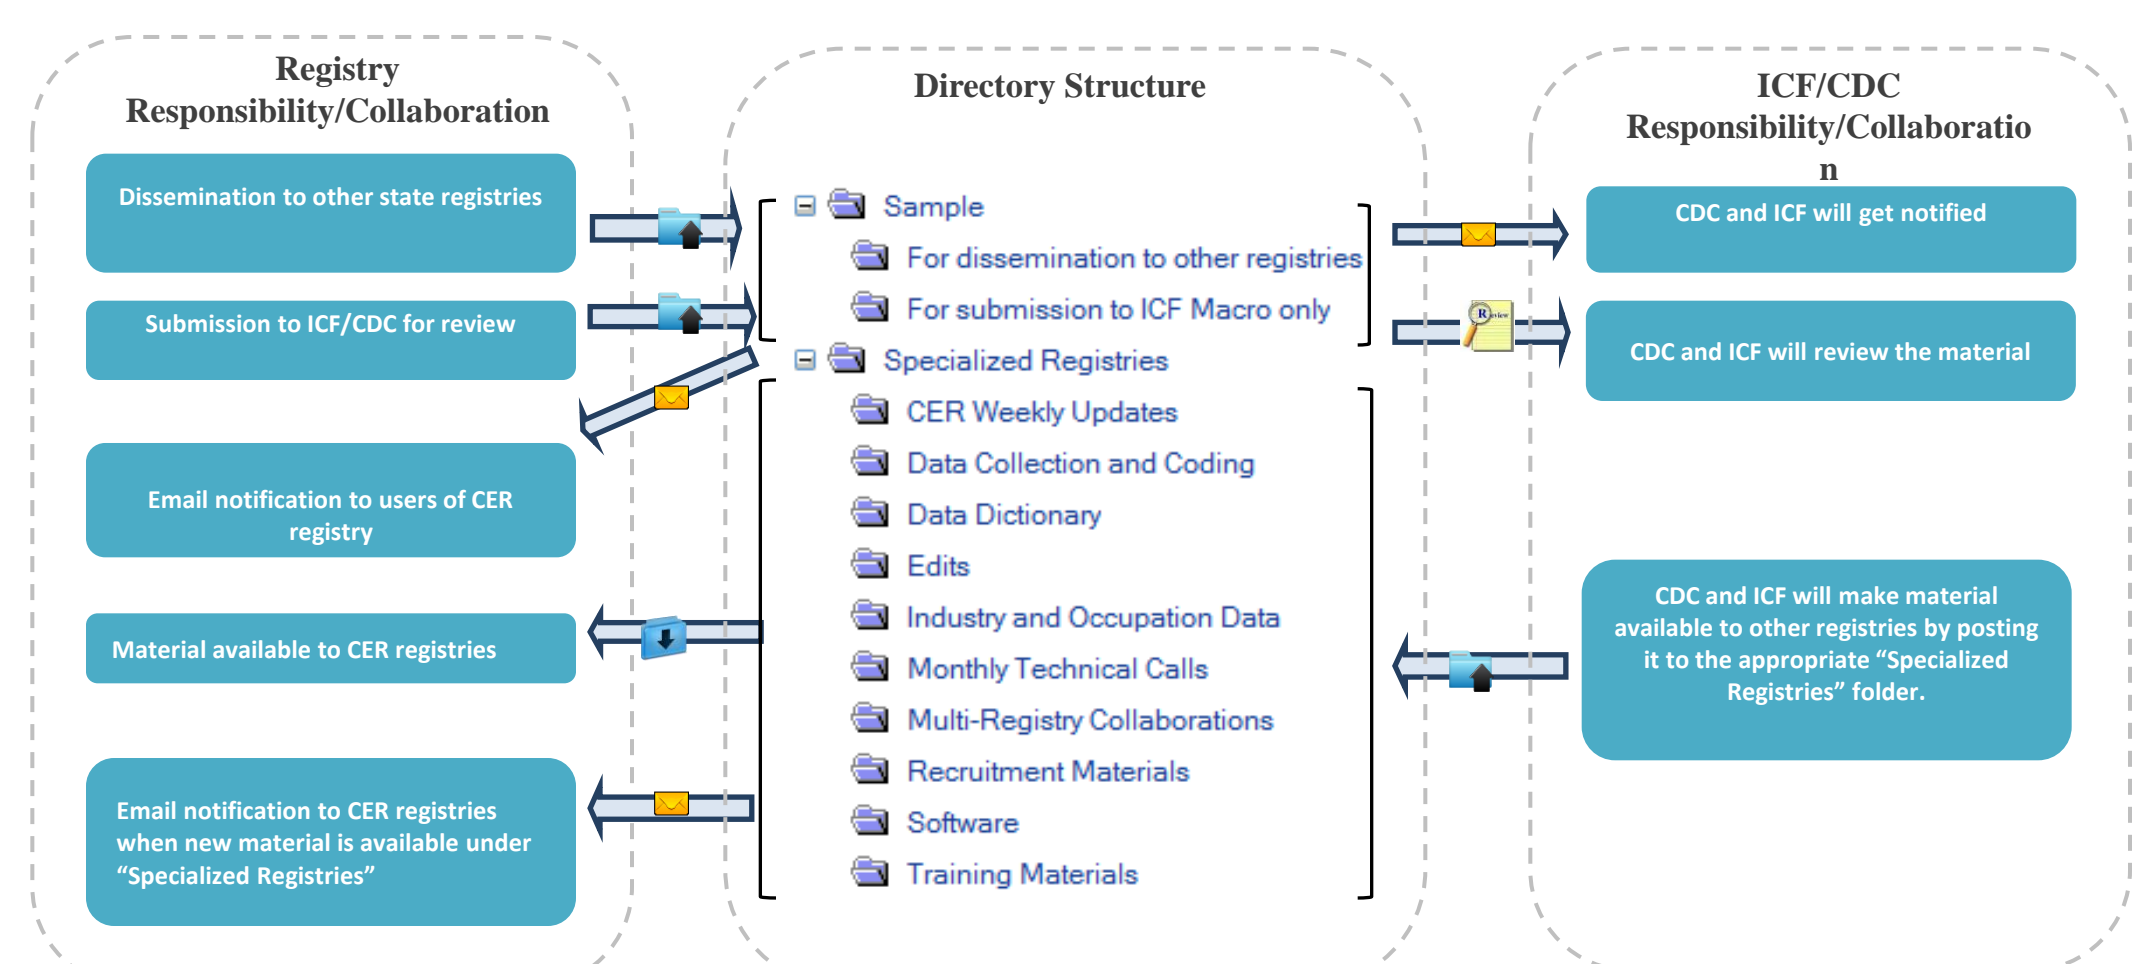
Registry Responsibility/Collaboration

Dissemination to other state registries

Submission to ICF/CDC for review

Email notification to users of CER registry

Material available to CER registries

Email notification to CER registries when new material is available under “Specialized Registries”

Directory Structure

⊟ Sample

For dissemination to other registries

For submission to ICF Macro only

⊟ Specialized Registries

CER Weekly Updates

Data Collection and Coding

Data Dictionary

Edits

Industry and Occupation Data

Monthly Technical Calls

Multi-Registry Collaborations

Recruitment Materials

Software

Training Materials

ICF/CDC Responsibility/Collaboration

CDC and ICF will get notified

Review

CDC and ICF will review the material

CDC and ICF will make material available to other registries by posting it to the appropriate “Specialized Registries” folder.